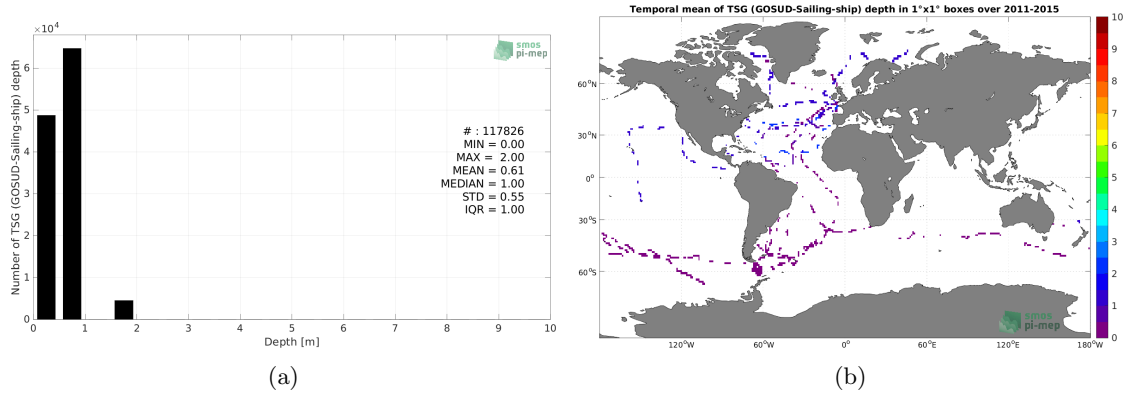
$\times 10^4$

smos
pi-mep

Number of TSG (GOSUD-Sailing-ship) depth

6
5
4
3
2
1
0

# : 117826
MIN = 0.00
MAX = 2.00
MEAN = 0.61
MEDIAN = 1.00
STD = 0.55
IQR = 1.00

0 1 2 3 4 5 6 7 8 9 10

Depth [m]

(a)

Temporal mean of TSG (GOSUD-Sailing-ship) depth in 1°x1° boxes over 2011-2015

60°N
30°N
0°
30°S
60°S

120°W 60°W 0° 60°E 120°E 180°W

smos
pi-mep

10
9
8
7
6
5
4
3
2
1
0

(b)